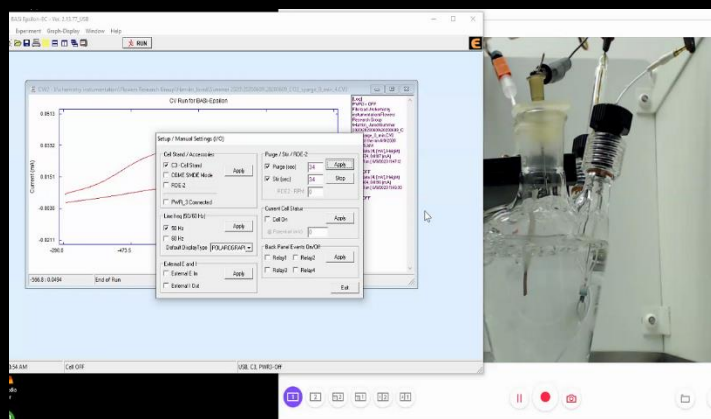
BASi Epsilon-EC - Ver. 2.13.77_USB
Experiment Graph-Display Window Help
RUN

CV Run for BASi-Epsilon

0.0513
0.0332
0.0151
-0.0030
-0.0211
Current (mA)
-290.0
-473.5
-566.8 : 0.0494
End of Run

Setup / Manual Settings (I/O)
Cell Stand / Accessories
C3 - Cell Stand
CGME SMDE Mode
RDE-2
PWR_3 Connected
Apply
Line Freq (50/60 Hz)
50 Hz
60 Hz
Apply
Default DisplayType POLAROGRAPI
External E and I
External E In
External I Out
Apply
Purge / Stir / RDE-2
Purge (sec) 34
Stir (sec) 34
RDE-2 RPM 0
Apply
Stop
Current Cell Status
Cell On
Potential (mV) 0
Apply
Back Panel Events On/Off
Relay1
Relay2
Relay3
Relay4
Apply
Exit

PWR3 = OFF

USB, C3, PWR3=OFF
Cell OFF